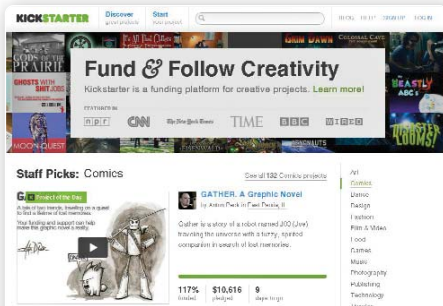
KICKSTARTER

Discover great projects

Start your project

BLOG HELP SIGNUP LOG IN

GODS OF THE PLAYFIELD

GHOSTS WITH SHIT JOBS

MOON QUEST

DAWN

COLOSSAL CAVE

BEASTLY ABC'S

Fund & Follow Creativity

Kickstarter is a funding platform for creative projects. Learn more!

FEATURED IN

npr CNN The New York Times TIME BBC WIRED

Staff Picks: Comics

See all 132 Comics projects

Project of the Day

A tale of two friends, traveling on a quest to find a fellow of lost memories.

Your funding and support can help make this graphic novel a reality.

GATHER, A Graphic Novel

by Anton Peck in Fort Peckle, 6

Gather is a story of a robot named J10 (Joe) traveling the universe with a furry, spirited companion in search of lost memories.

117% funded

$10,616 pledged

9 days to go

Art

Comics

Dance

Design

Fashion

Film & Video

Food

Games

Music

Photography

Publishing

Technology